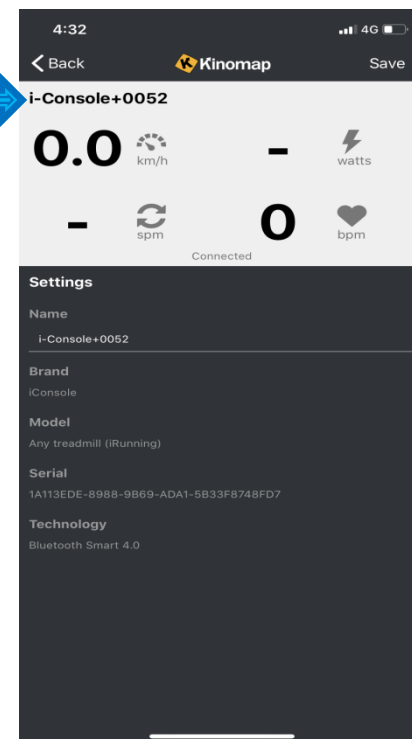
4:32
4G
Back
Kinomap
Save
i-Console+0052
0.0 km/h
- watts
- spm
0 bpm
Connected
Settings
Name
i-Console+0052
Brand
iConsole
Model
Any treadmill (iRunning)
Serial
1A113EDE-8988-9B69-ADA1-5B33F8748FD7
Technology
Bluetooth Smart 4.0